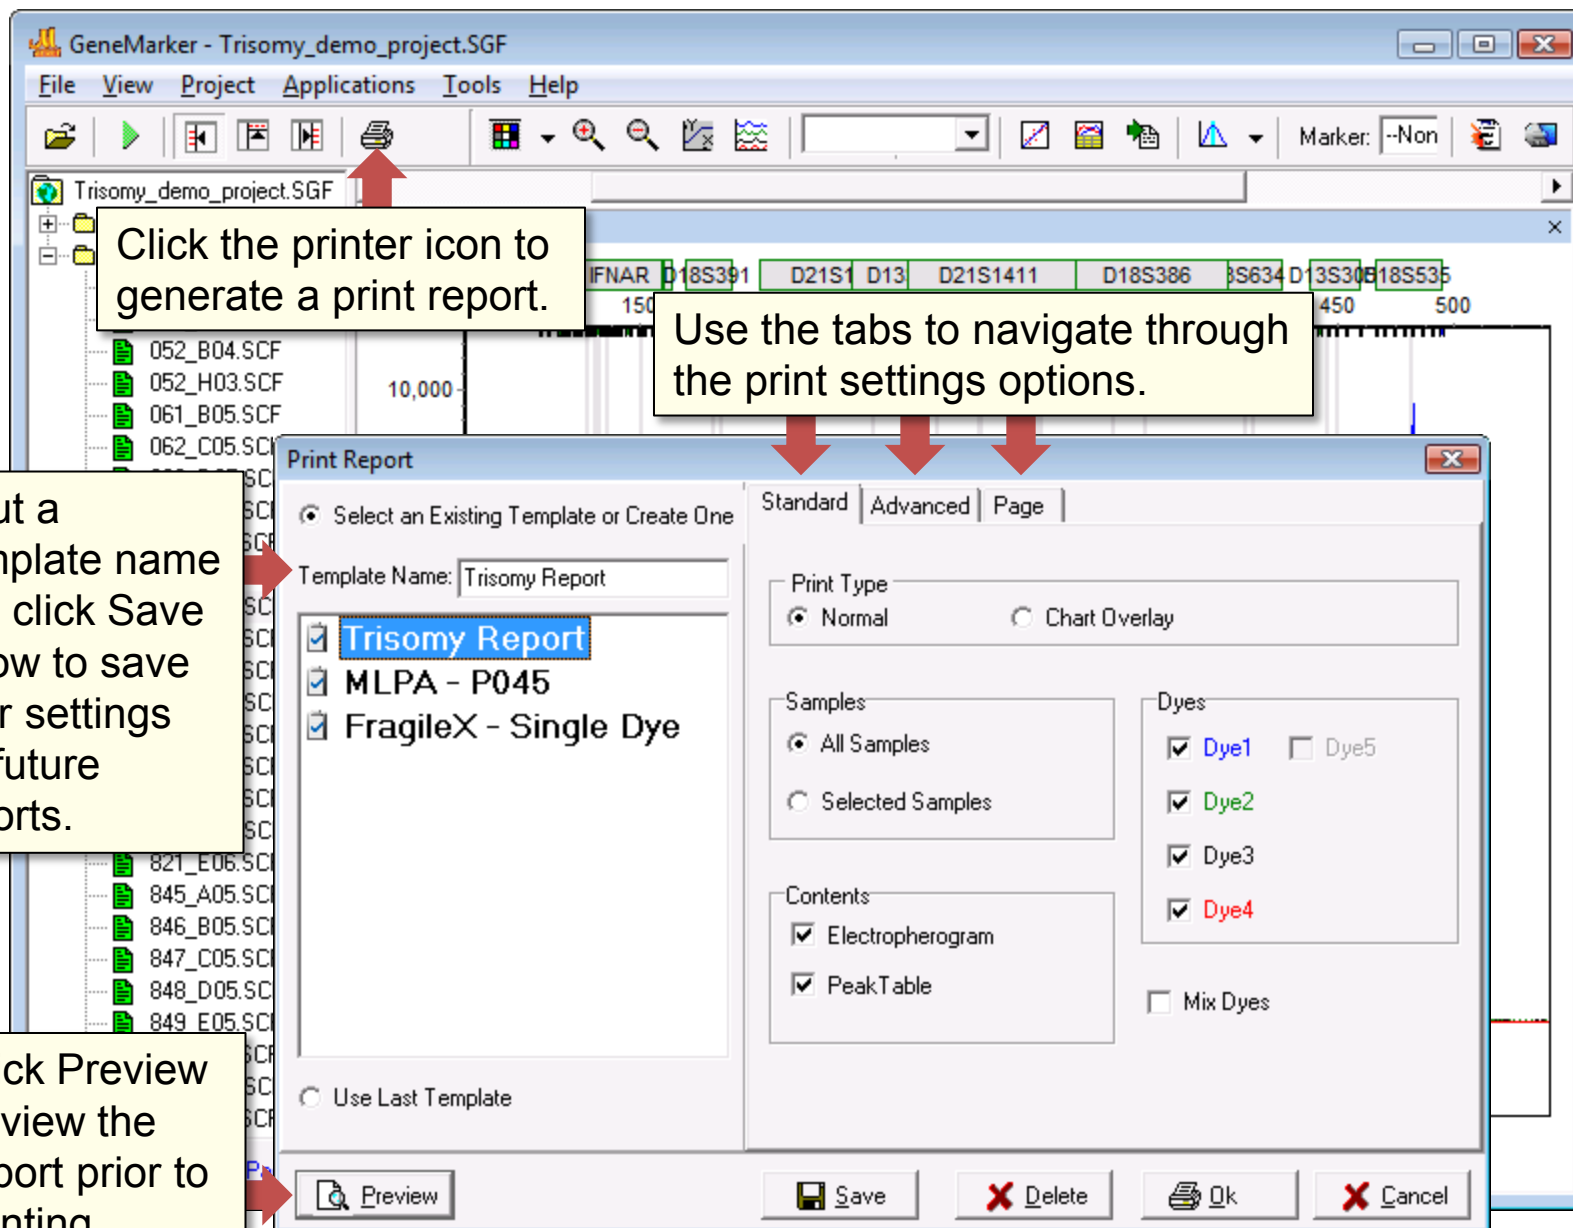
GeneMarker - Trisomy_demo_project.SGF

File View Project Applications Tools Help

Marker: --Non

Trisomy_demo_project.SGF

Click the printer icon to generate a print report.

IFNAR D18S391 D21S1 D13 D21S1411 D18S386 3S634 D13S30 18S535

150 450 500

Use the tabs to navigate through the print settings options.

052_B04.SCF
052_H03.SCF
061_B05.SCF
062_C05.SCF

10,000

ut a nplate name click Save ow to save r settings future orts.

821_E06.SCF
845_A05.SCF
846_B05.SCF
847_C05.SCF
848_D05.SCF
849_E05.SCF

ck Preview view the port prior to nting

Print Report

Select an Existing Template or Create One

Template Name: Trisomy Report

Trisomy Report
MLPA - P045
FragileX - Single Dye

Use Last Template

Standard | Advanced | Page

Print Type
Normal Chart Overlay

Samples
All Samples
Selected Samples

Dyes
Dye1 Dye5
Dye2
Dye3
Dye4

Contents
Electropherogram
PeakTable

Mix Dyes

Preview Save Delete Ok Cancel